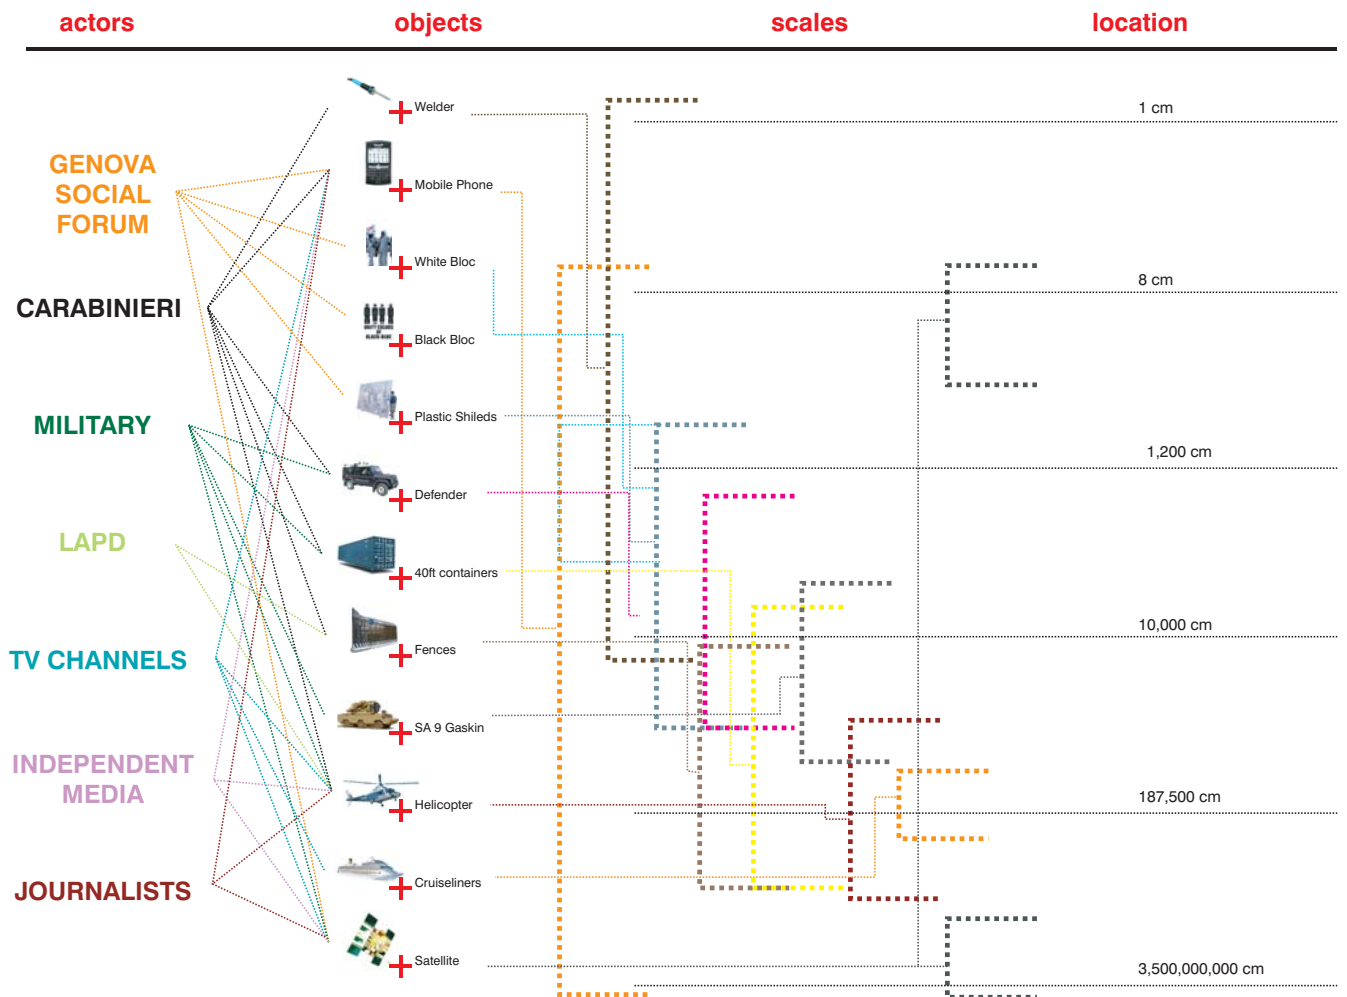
actors objects scales location

GENOVA SOCIAL FORUM

CARABINIERI

MILITARY

LAPD

TV CHANNELS

INDEPENDENT MEDIA

JOURNALISTS

Welder

Mobile Phone

White Bloc

Black Bloc

Plastic Shileds

Defender

40ft containers

Fences

SA 9 Gaskin

Helicopter

Cruiseliners

Satellite

1 cm

8 cm

1,200 cm

10,000 cm

187,500 cm

3,500,000,000 cm